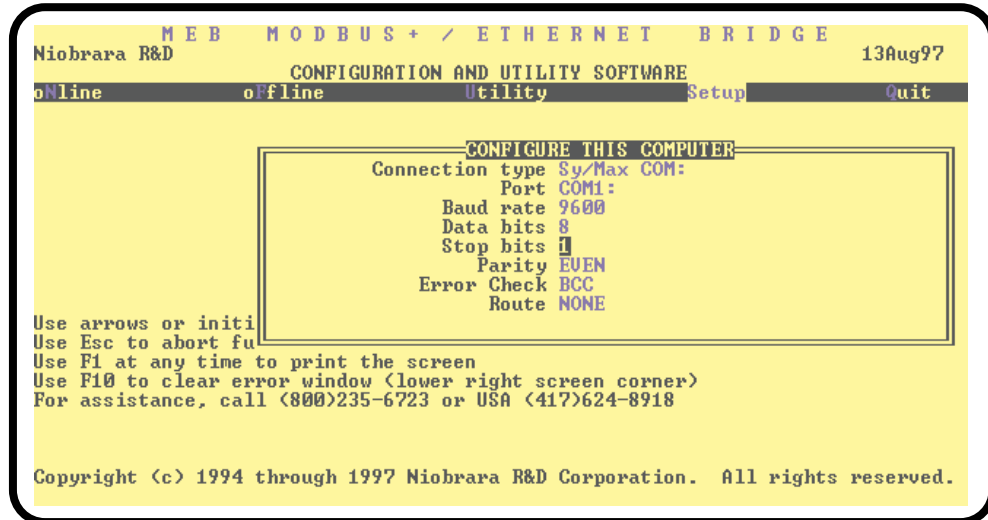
M E B   M O D B U S + / E T H E R N E T   B R I D G E
Niobrara R&D
13Aug97
CONFIGURATION AND UTILITY SOFTWARE

oNline   oFfline   Utility   Setup   Quit

CONFIGURE THIS COMPUTER
Connection type Sy/Max COM:
Port COM1:
Baud rate 9600
Data bits 8
Stop bits 1
Parity EVEN
Error Check BCC
Route NONE

Use arrows or initi
Use Esc to abort fu
Use F1 at any time to print the screen
Use F10 to clear error window (lower right screen corner)
For assistance, call (800)235-6723 or USA (417)624-8918

Copyright (c) 1994 through 1997 Niobrara R&D Corporation. All rights reserved.